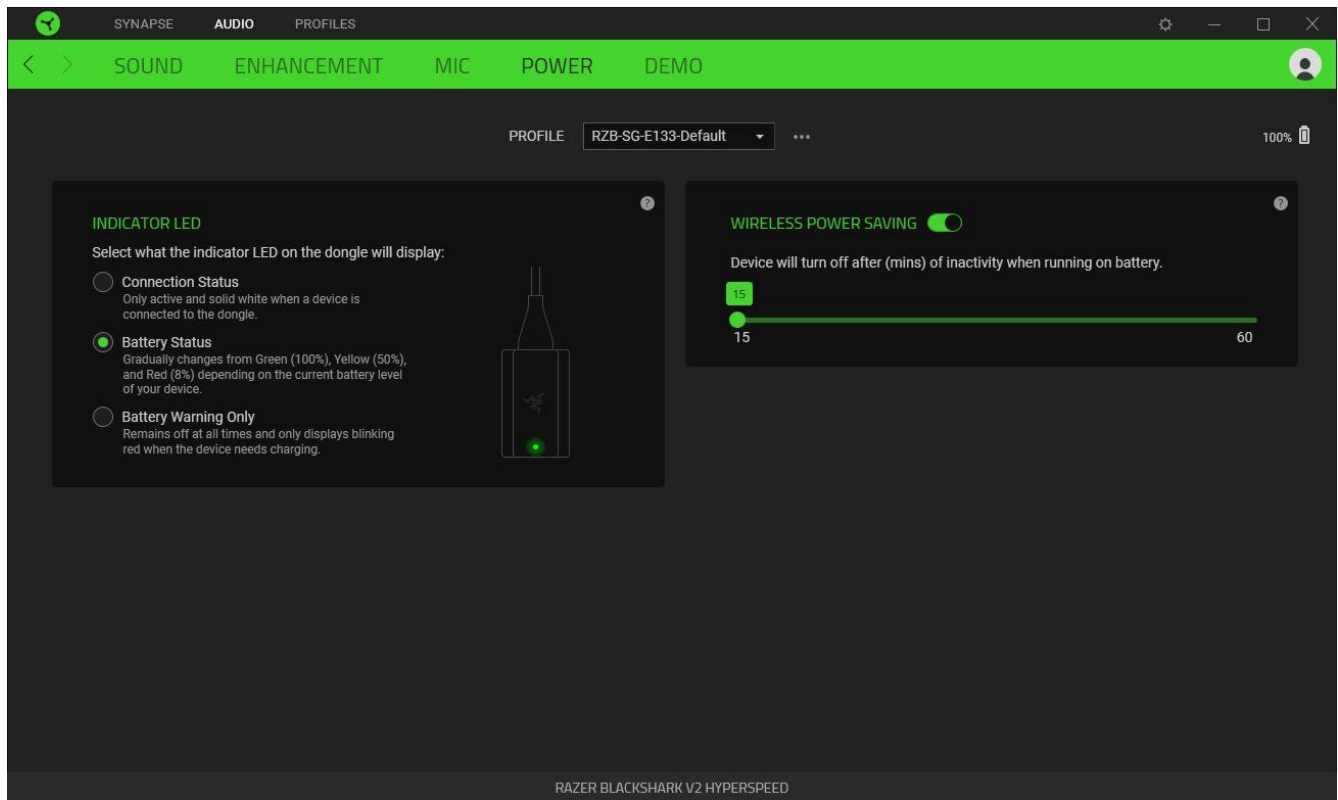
SYNAPSE AUDIO PROFILES

SOUND ENHANCEMENT MIC POWER DEMO

PROFILE RZB-SG-E133-Default ...

100%

INDICATOR LED

Select what the indicator LED on the dongle will display:

Connection Status
Only active and solid white when a device is connected to the dongle.

Battery Status
Gradually changes from Green (100%), Yellow (50%), and Red (8%) depending on the current battery level of your device.

Battery Warning Only
Remains off at all times and only displays blinking red when the device needs charging.

WIRELESS POWER SAVING

Device will turn off after (mins) of inactivity when running on battery.

15

15

60

RAZER BLACKSHARK V2 HYPERSPEED